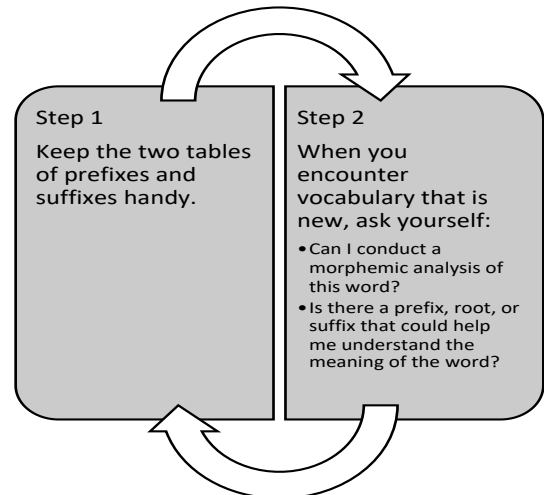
Step 1

Keep the two tables of prefixes and suffixes handy.

Step 2

When you encounter vocabulary that is new, ask yourself:

• Can I conduct a morphemic analysis of this word?
• Is there a prefix, root, or suffix that could help me understand the meaning of the word?